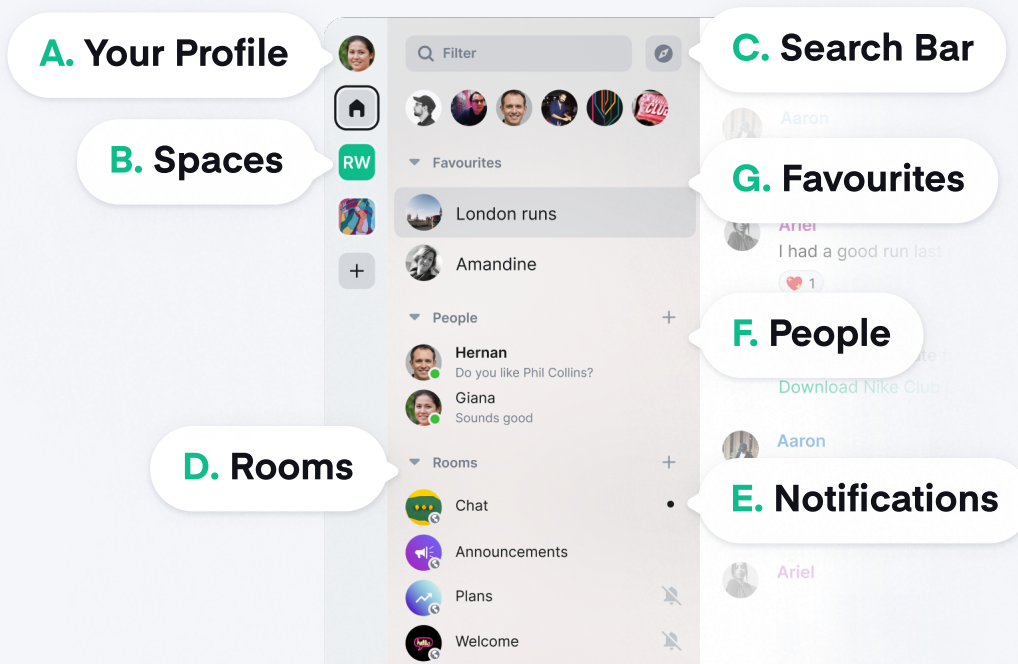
A. Your Profile

B. Spaces

RW

+

Filter

C. Search Bar

Favourites

G. Favourites

London runs

Amandine

People

+

F. People

Hernan
Do you like Phil Collins?

Giana
Sounds good

D. Rooms

Rooms

+

Chat

E. Notifications

Announcements

Plans

Welcome

Aaron

Ariel
I had a good run last

1

Download Nike Club

Aaron

Ariel